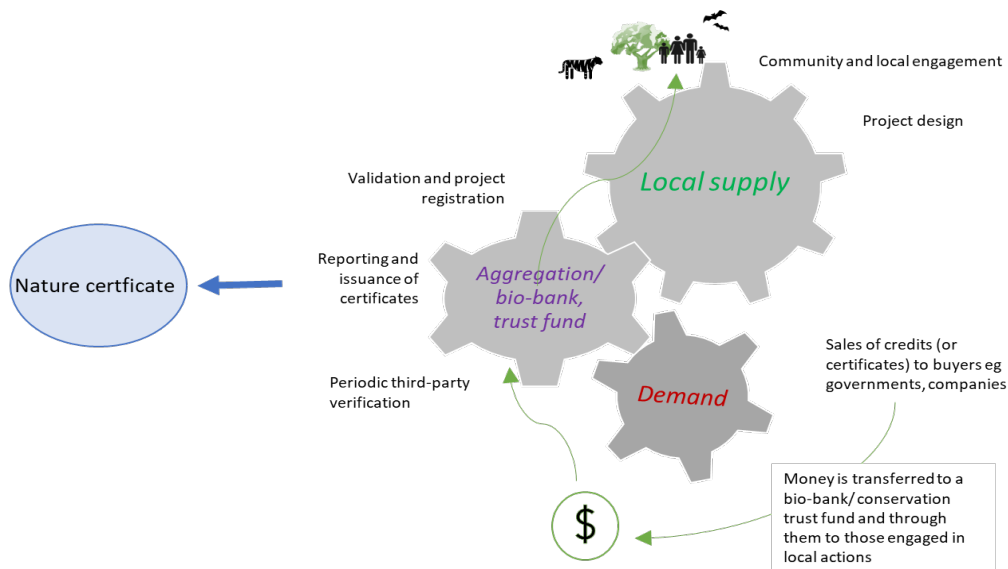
Community and local engagement

Project design

Validation and project registration

Local supply

Nature certficate

Reporting and issuance of certificates

Aggregation/ bio-bank, trust fund

Sales of credits (or certificates) to buyers eg governments, companies

Periodic third-party verification

Demand

Money is transferred to a bio-bank/ conservation trust fund and through them to those engaged in local actions

$